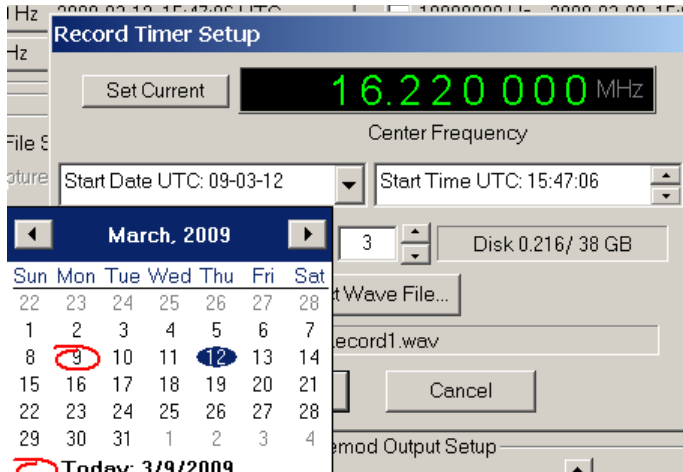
Record Timer Setup

Set Current

16.220 000 MHz

Center Frequency

Start Date UTC: 09-03-12

Start Time UTC: 15:47:06

March, 2009

| Sun | Mon | Tue | Wed | Thu | Fri | Sat |
|---|---|---|---|---|---|---|
| 22 | 23 | 24 | 25 | 26 | 27 | 28 |
| 1 | 2 | 3 | 4 | 5 | 6 | 7 |
| 8 | 9 | 10 | 11 | 12 | 13 | 14 |
| 15 | 16 | 17 | 18 | 19 | 20 | 21 |
| 22 | 23 | 24 | 25 | 26 | 27 | 28 |
| 29 | 30 | 31 | 1 | 2 | 3 | 4 |

Today: 3/9/2009

3

Disk 0.216/ 38 GB

t Wave File...

ecord1.wav

Cancel

emod Output Setup

Hz

Hz

File S

oture